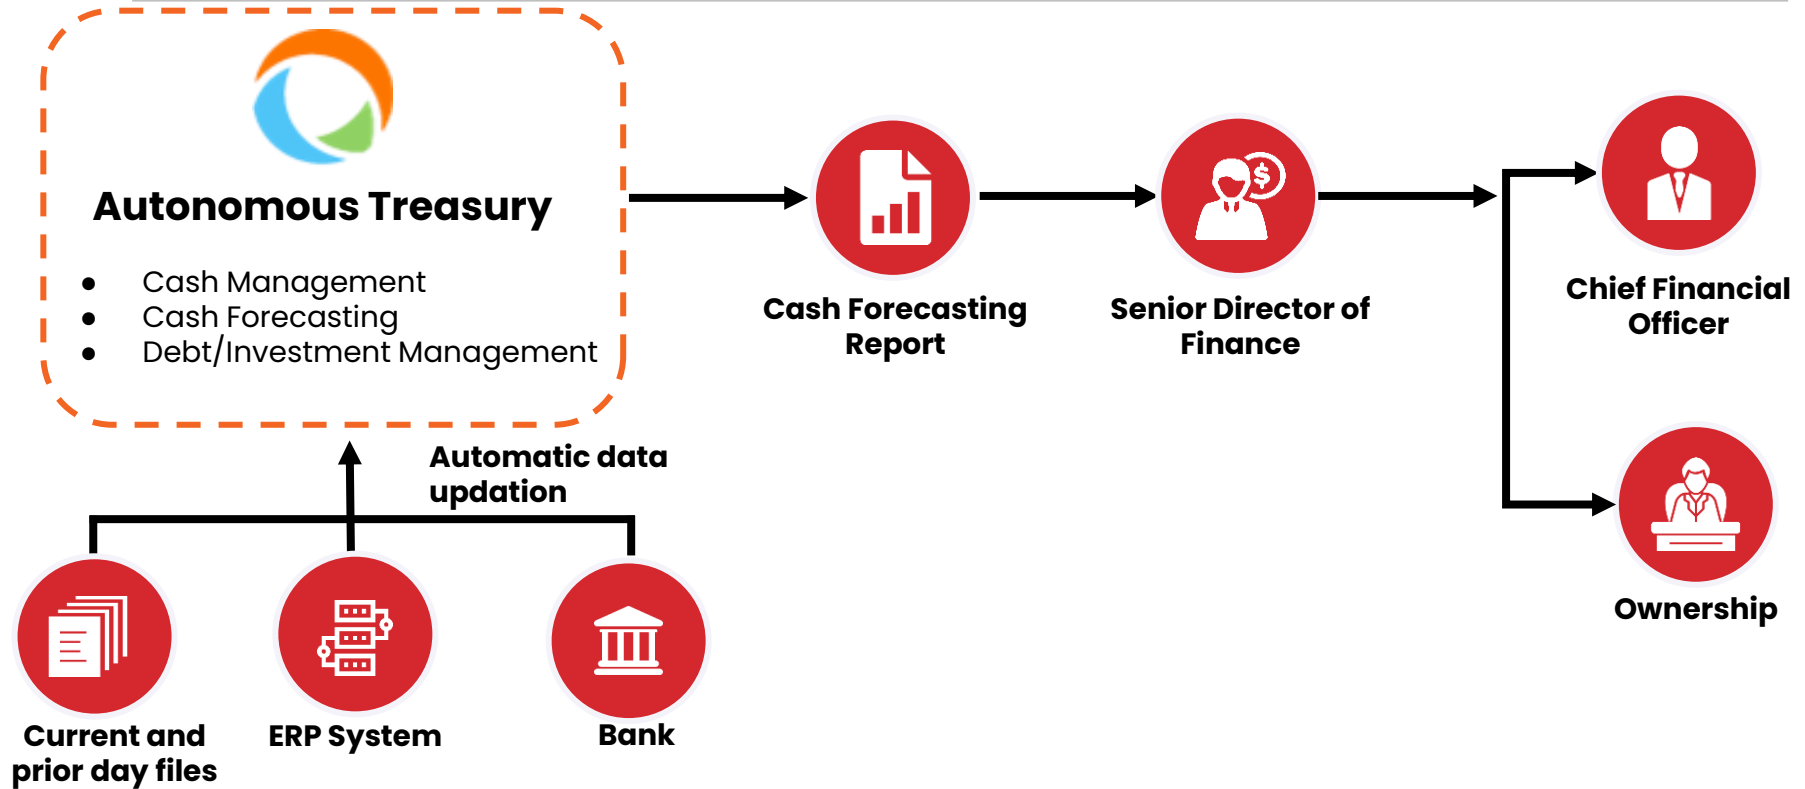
Autonomous Treasury

- Cash Management
- Cash Forecasting
- Debt/Investment Management

Cash Forecasting Report

Senior Director of Finance

Chief Financial Officer

Ownership

Automatic data updation

Current and prior day files

ERP System

Bank